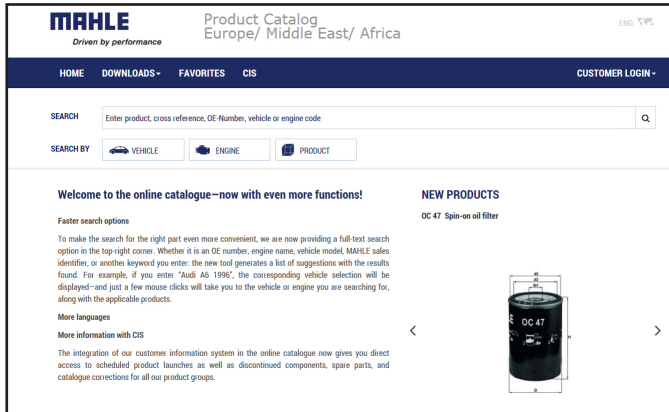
MAHLE
Driven by performance

Product Catalog
Europe/ Middle East/ Africa

ENG

HOME DOWNLOADS FAVORITES CIS CUSTOMER LOGIN

SEARCH Enter product, cross reference, OE-Number, vehicle or engine code

SEARCH BY VEHICLE ENGINE PRODUCT

Welcome to the online catalogue—now with even more functions!

Faster search options

To make the search for the right part even more convenient, we are now providing a full-text search option in the top-right corner. Whether it is an OE number, engine name, vehicle model, MAHLE sales identifier, or another keyword you enter: the new tool generates a list of suggestions with the results found. For example, if you enter "Audi A6 1996", the corresponding vehicle selection will be displayed—and just a few mouse clicks will take you to the vehicle or engine you are searching for, along with the applicable products.

More languages

More information with CIS

The integration of our customer information system in the online catalogue now gives you direct access to scheduled product launches as well as discontinued components, spare parts, and catalogue corrections for all our product groups.

NEW PRODUCTS

OC 47 Spin-on oil filter

OC 47